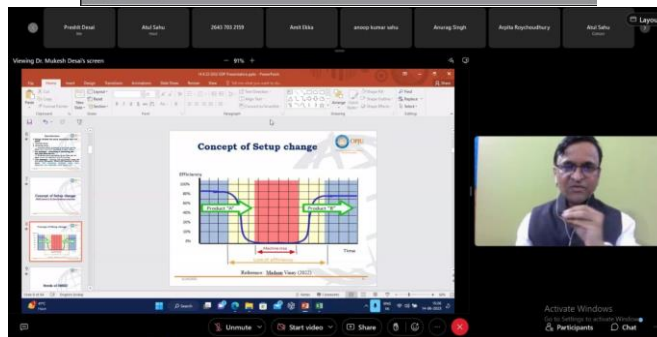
Prashit Desai
Atul Sahu
2643 783 2159
Amit Ekka
anoop kumar sahu
Anurag Singh
Arpita Roychoudhury
Atul Sahu
Layout

Viewing Dr. Mukesh Desai's screen
— 91% +

Concept of Setup change
Efficiency
100%
80%
60%
40%
20%
0%
Product "A"
Product "B"
Time
Reference : Shahen Vision (2012)

Activate Windows
Go to Settings to activate Windows.

Unmute
Start video
Share
Participants
Chat